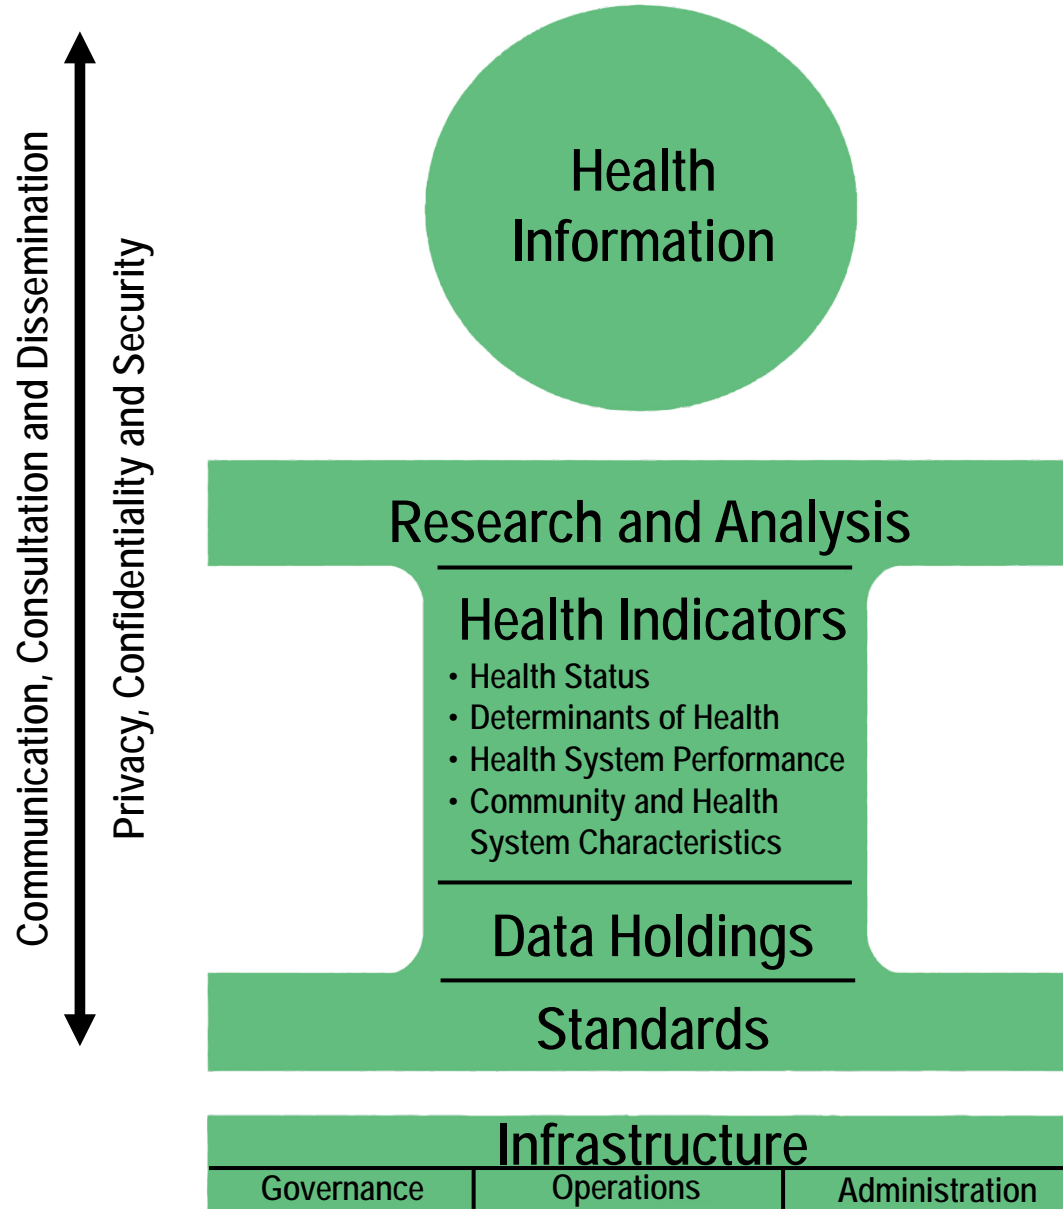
Communication, Consultation and Dissemination

Privacy, Confidentiality and Security

Health Information

Research and Analysis

Health Indicators
• Health Status
• Determinants of Health
• Health System Performance
• Community and Health System Characteristics

Data Holdings

Standards

Infrastructure

| Governance | Operations | Administration |